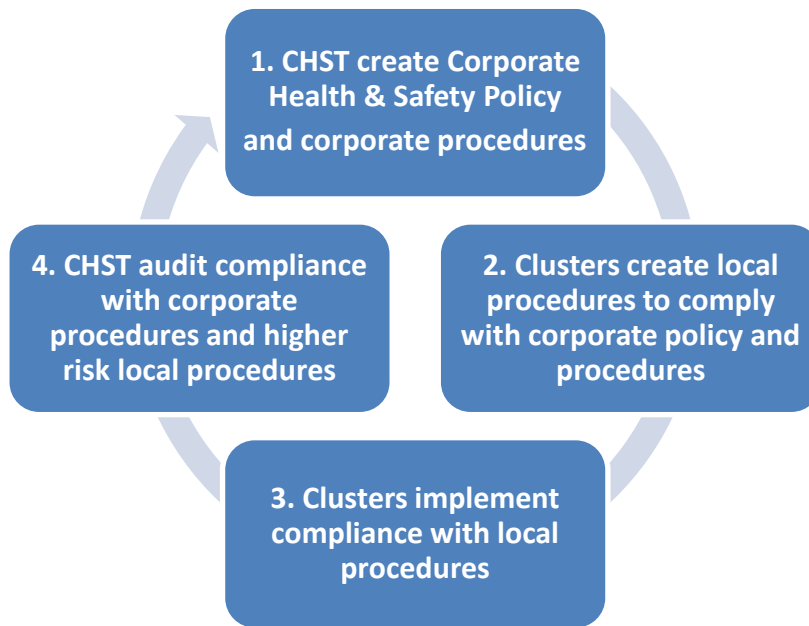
1. CHST create Corporate Health & Safety Policy and corporate procedures

2. Clusters create local procedures to comply with corporate policy and procedures

3. Clusters implement compliance with local procedures

4. CHST audit compliance with corporate procedures and higher risk local procedures